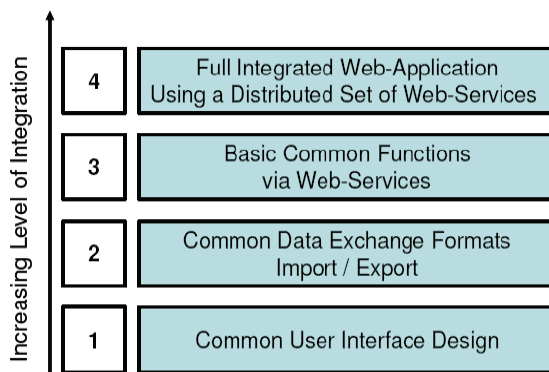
Increasing Level of Integration

4 Full Integrated Web-Application Using a Distributed Set of Web-Services

3 Basic Common Functions via Web-Services

2 Common Data Exchange Formats Import / Export

1 Common User Interface Design